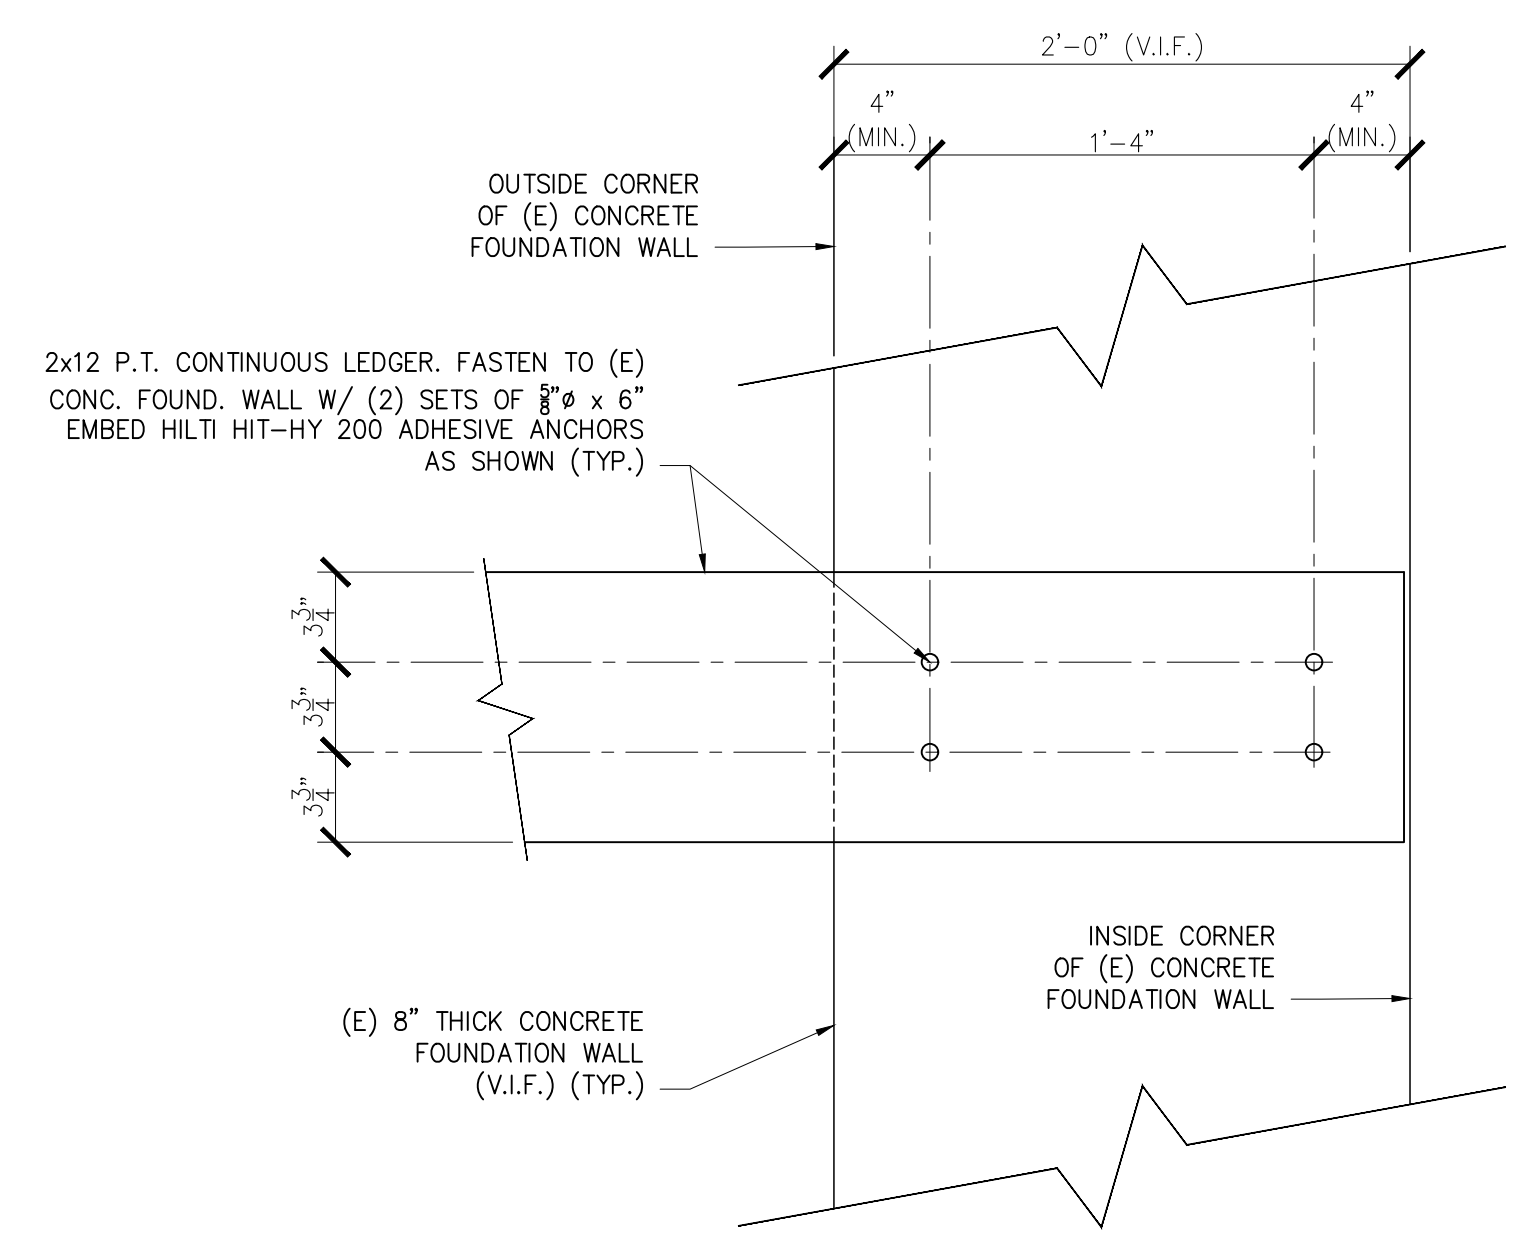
2'-0" (V.I.F.)

4" (MIN.)

1'-4"

4" (MIN.)

OUTSIDE CORNER OF (E) CONCRETE FOUNDATION WALL

2x12 P.T. CONTINUOUS LEDGER. FASTEN TO (E) CONC. FOUND. WALL W/ (2) SETS OF $\frac{5}{8}$"ø x 6" EMBED HILTI HIT-HY 200 ADHESIVE ANCHORS AS SHOWN (TYP.)

$3\frac{3}{4}$"

$3\frac{3}{4}$"

$3\frac{3}{4}$"

INSIDE CORNER OF (E) CONCRETE FOUNDATION WALL

(E) 8" THICK CONCRETE FOUNDATION WALL (V.I.F.) (TYP.)